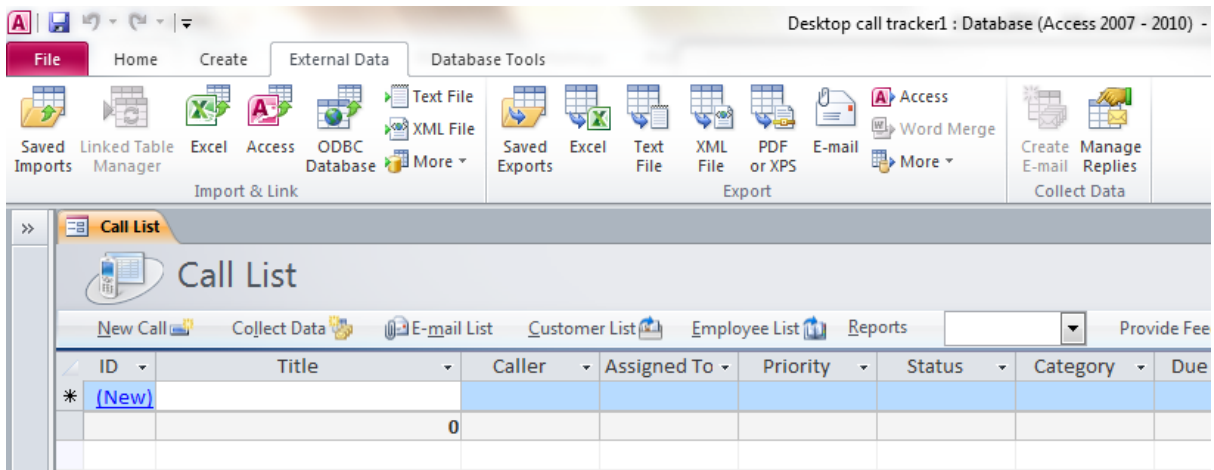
Desktop call tracker1 : Database (Access 2007 - 2010) -

File Home Create External Data Database Tools

Saved Imports Linked Table Manager Excel Access ODBC Database Text File XML File More ▾

Import & Link

Saved Exports Excel Text File XML File PDF or XPS E-mail Access Word Merge More ▾

Export

Create E-mail Manage Replies

Collect Data

»

Call List

Call List

New Call Collect Data E-mail List Customer List Employee List Reports Provide Fee

| ID | Title | Caller | Assigned To | Priority | Status | Category | Due |
|---|---|---|---|---|---|---|---|
| ∗ (New) | | | | | | | |
| | 0 | | | | | | |